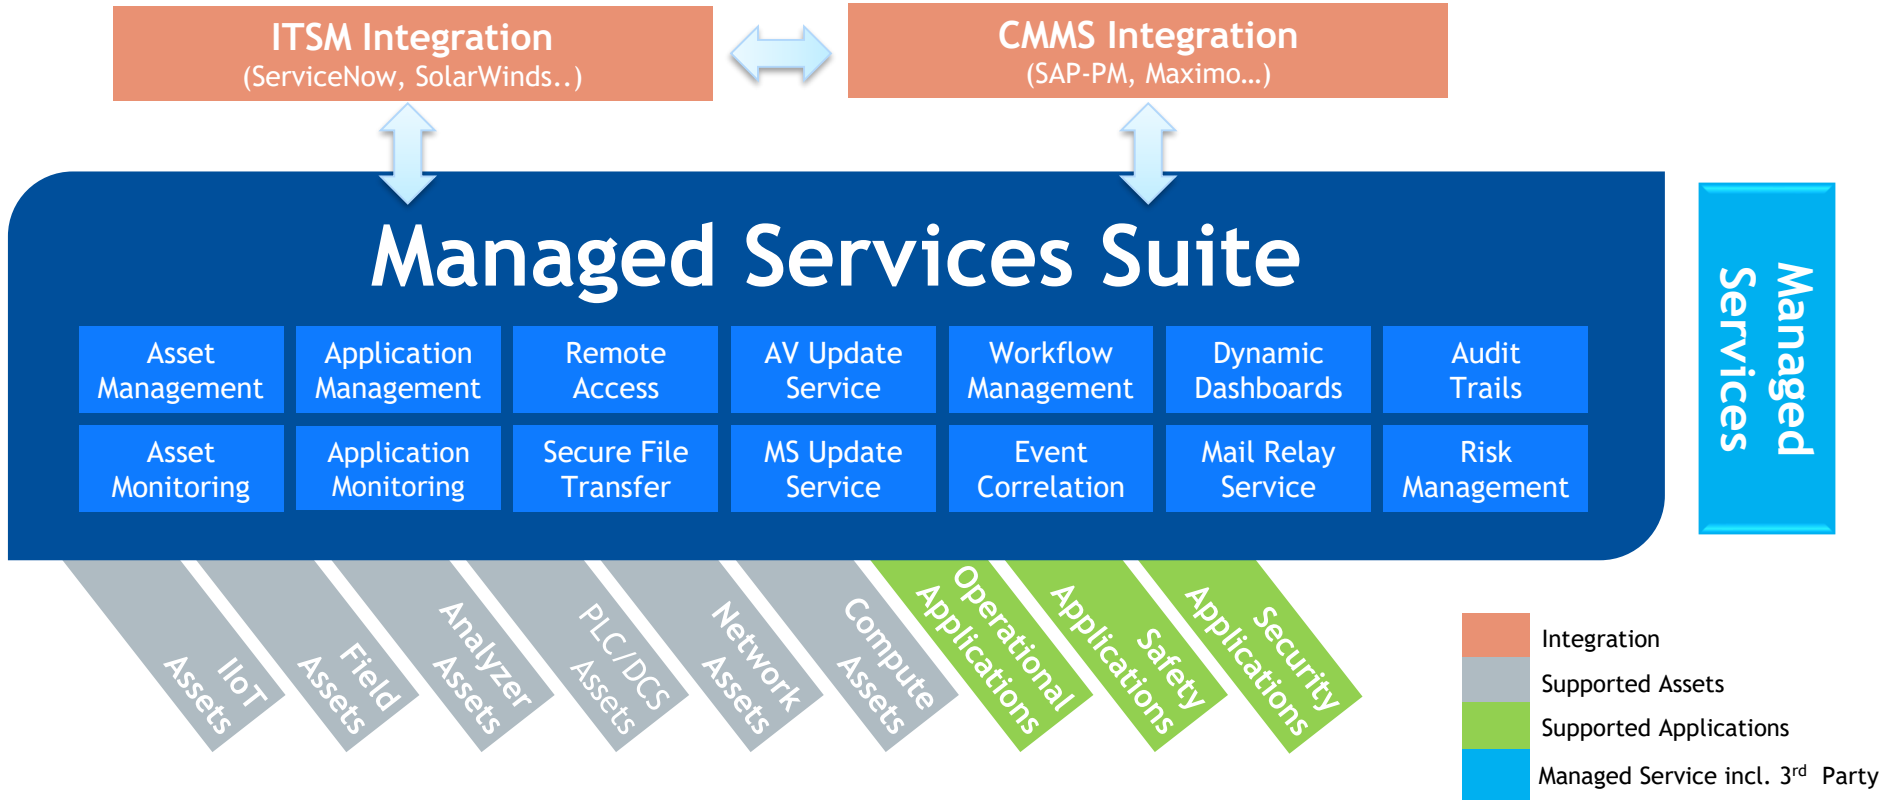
ITSM Integration
(ServiceNow, SolarWinds..)

CMMS Integration
(SAP-PM, Maximo...)

Managed Services Suite

| Asset Management | Application Management | Remote Access | AV Update Service | Workflow Management | Dynamic Dashboards | Audit Trails |
|---|---|---|---|---|---|---|
| Asset Monitoring | Application Monitoring | Secure File Transfer | MS Update Service | Event Correlation | Mail Relay Service | Risk Management |

Managed Services

IIoT Assets
Field Assets
Analyzer Assets
PLC/DCS Assets
Network Assets
Compute Assets
Operational Applications
Safety Applications
Security Applications

Integration
Supported Assets
Supported Applications
Managed Service incl. 3$^{rd}$ Party